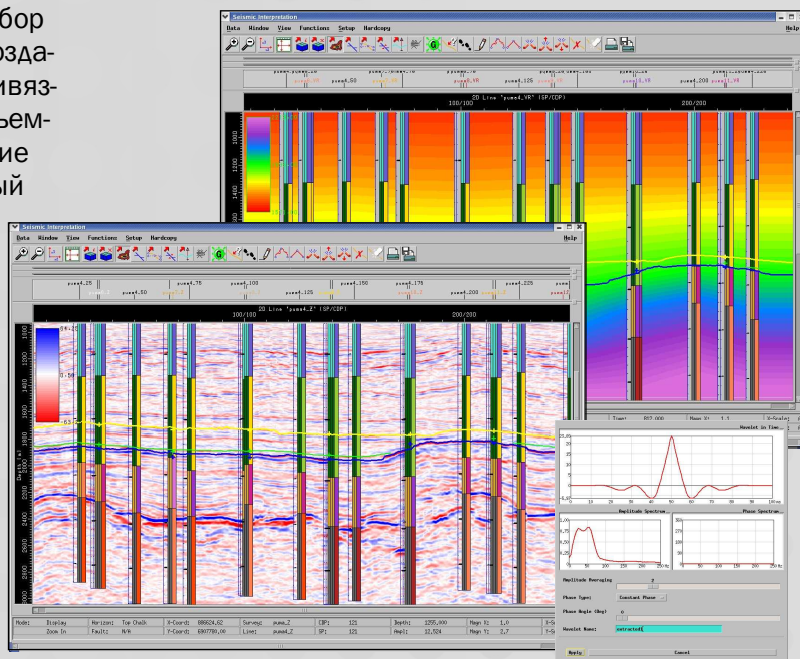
бор
озда-
ивяз-
ьем-
ие
ый

Seismic Interpretation
Data Window View Functions Setup Hardcopy Help
pume4.50 pume4.125 pume4.200
2D Line 'pume4_VR' (SP/CDP)
100/100 200/200
1000
1200
1400

Seismic Interpretation
Data Window View Functions Setup Hardcopy Help
pume4.25 pume4.50 pume4.75 pume4.100 pume4.125 pume4.150 pume4.175 pume4.200 pume4.225
2D Line 'pume4_Z' (SP/CDP)
100/100 200/200
1800
2000
2200
2400
2600
2800
3000
Depth (m)
Mode: Display Horizon: Top Chalk X-Coord: 686624.62 Survey: pume4_Z CDP: 121 Depth: 1255.000 Mean X: 1.0 Y-Sc
Zoom In Fault: N/A Y-Coord: 6907790.00 Line: pume4_Z SP: 121 Ampl: 12.524 Mean Y: 2.7 Y-Sc
Time: 882.000 Mean X: 1.1 X-Scale

Wavelet in Time
Amplitude Spectrum
Phase Spectrum
Amplitude Averaging
Phase Type: Constant Phase
Phase Angle (Deg) 0
Wavelet Name: extracted
Apply Cancel